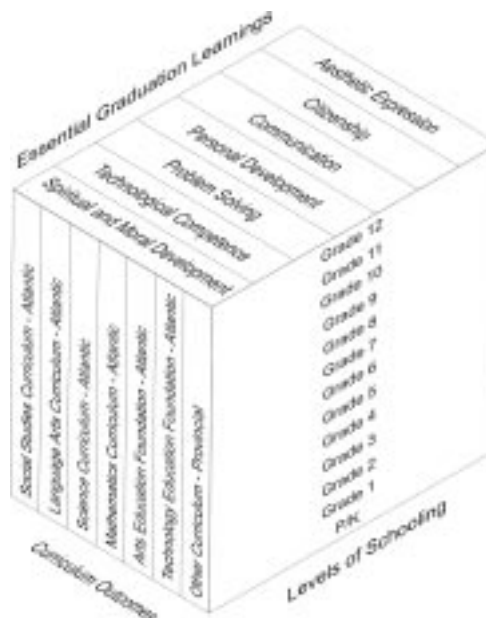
Essential Graduation Learnings

Aesthetic Expression
Citizenship
Communication
Personal Development
Problem Solving
Technological Competence
Spiritual and Moral Development

Social Studies Curriculum - Atlantic
Language Arts Curriculum - Atlantic
Science Curriculum - Atlantic
Mathematics Curriculum - Atlantic
Arts Education Foundation - Atlantic
Technology Education Foundation - Atlantic
Other Curriculum - Provincial

Curriculum Outcomes

Grade 12
Grade 11
Grade 10
Grade 9
Grade 8
Grade 7
Grade 6
Grade 5
Grade 4
Grade 3
Grade 2
Grade 1
P/K

Levels of Schooling